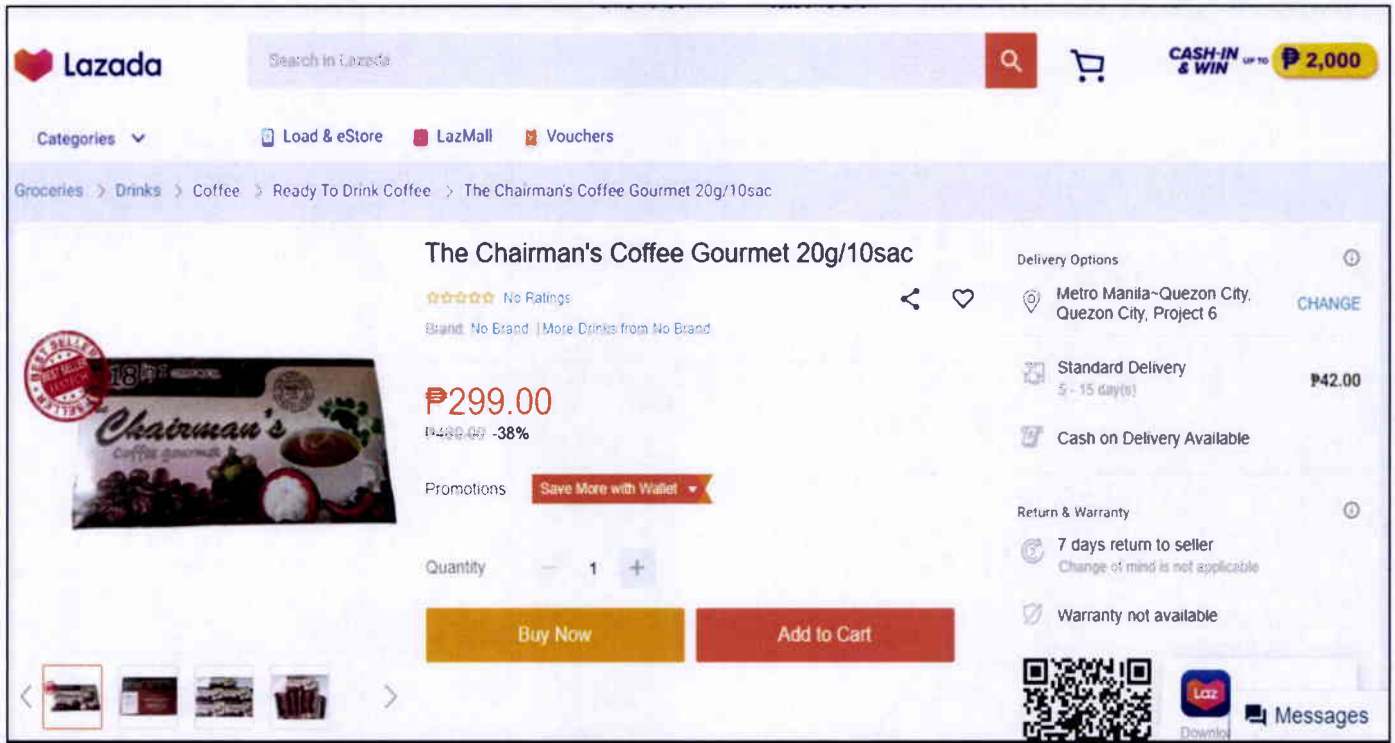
Lazada

Search in Lazada

CASH-IN & WIN UP TO ₱2,000

Categories

Load & eStore

LazMall

Vouchers

Groceries > Drinks > Coffee > Ready To Drink Coffee > The Chairman's Coffee Gourmet 20g/10sac

The Chairman's Coffee Gourmet 20g/10sac

No Ratings

Brand: No Brand | More Drinks from No Brand

₱299.00

₱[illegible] -38%

Promotions

Save More with Wallet

Quantity

1

Buy Now

Add to Cart

Delivery Options

Metro Manila~Quezon City, Quezon City, Project 6

CHANGE

Standard Delivery

5 - 15 day(s)

₱42.00

Cash on Delivery Available

Return & Warranty

7 days return to seller

Change of mind is not applicable

Warranty not available

Laz

Downlo

Messages

Chairman's

Coffee gourmet

18 in 1

BEST SELLER